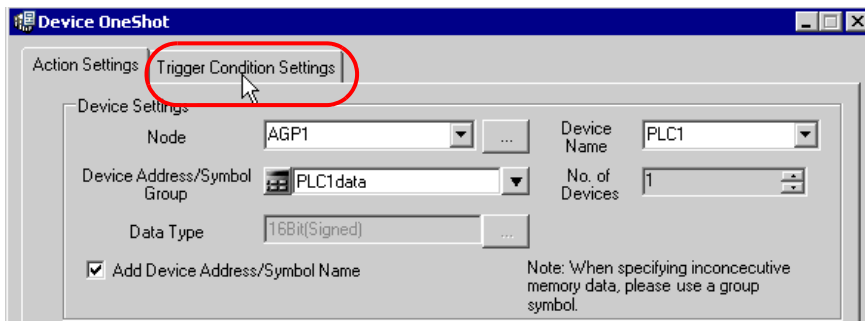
Device OneShot

Action Settings
Trigger Condition Settings

Device Settings

Node
AGP1
...
Device Name
PLC1

Device Address/Symbol Group
PLC1data
No. of Devices
1

Data Type
16Bit(Signed)
...

Add Device Address/Symbol Name

Note: When specifying inconcecutive memory data, please use a group symbol.